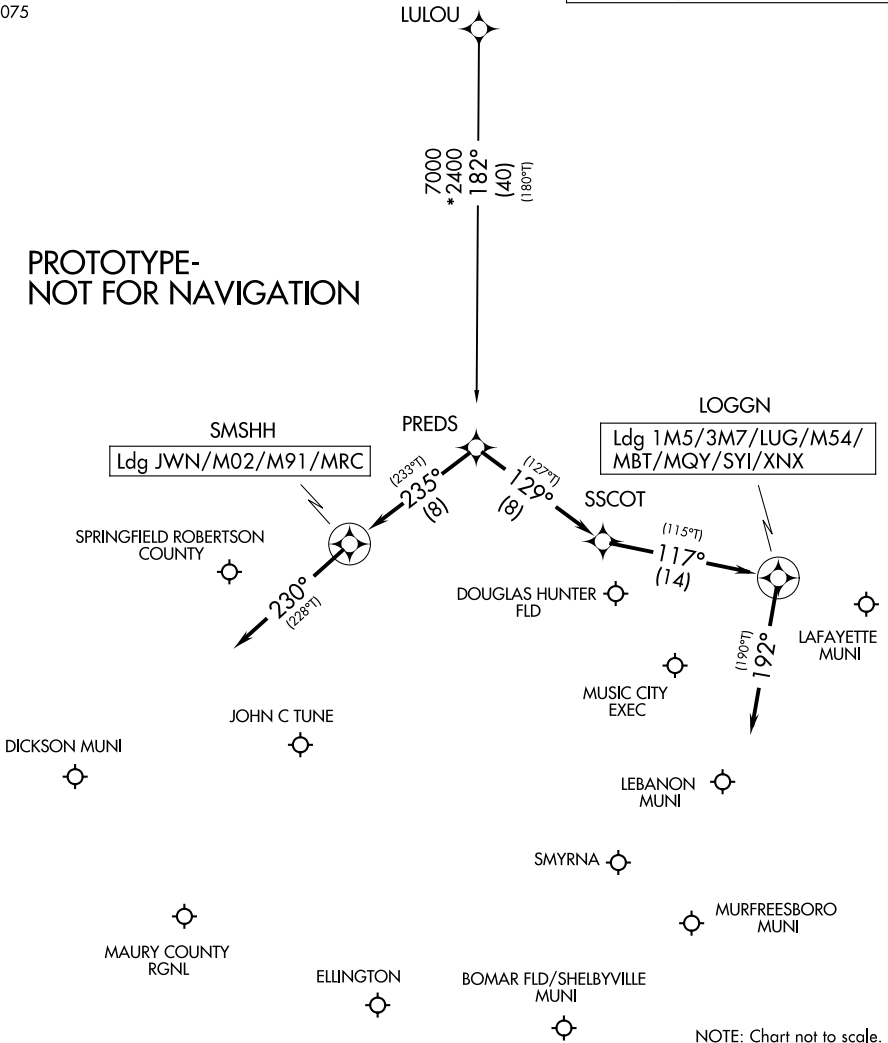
075

LULOU

7000
*2400
182°
(40)
(180°T)

PROTOTYPE-
NOT FOR NAVIGATION

PREDS

SMSHH

Ldg JWN/M02/M91/MRC

(233°T)
235°
(8)

(127°T)
129°
(8)

SSCOT

LOGGN

Ldg 1M5/3M7/LUG/M54/
MBT/MQY/SYI/XNX

(115°T)
117°
(14)

SPRINGFIELD ROBERTSON COUNTY

230°
(228°T)

DOUGLAS HUNTER FLD

(190°T)
192°

LAFAYETTE MUNI

MUSIC CITY EXEC

JOHN C TUNE

DICKSON MUNI

LEBANON MUNI

SMYRNA

MURFREESBORO MUNI

MAURY COUNTY RGNL

ELLINGTON

BOMAR FLD/SHELBYVILLE MUNI

NOTE: Chart not to scale.